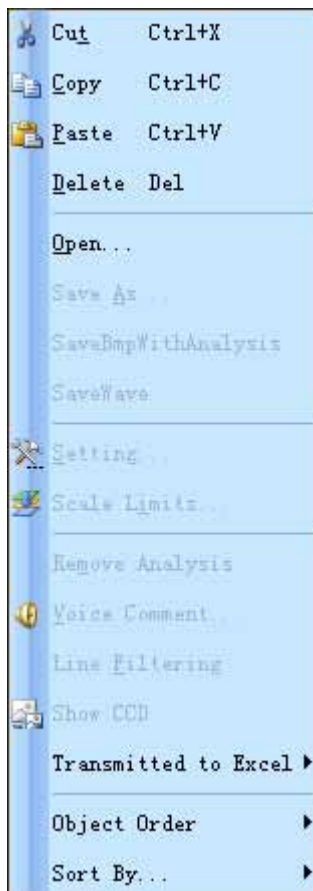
Cut Ctrl+X
Copy Ctrl+C
Paste Ctrl+V
Delete Del
Open...
Save As...
SaveBmpWithAnalysis
SaveWave
Setting...
Scale Limits...
Remove Analysis
Voice Comment...
Line Filtering
Show CCD
Transmitted to Excel
Object Order
Sort By...